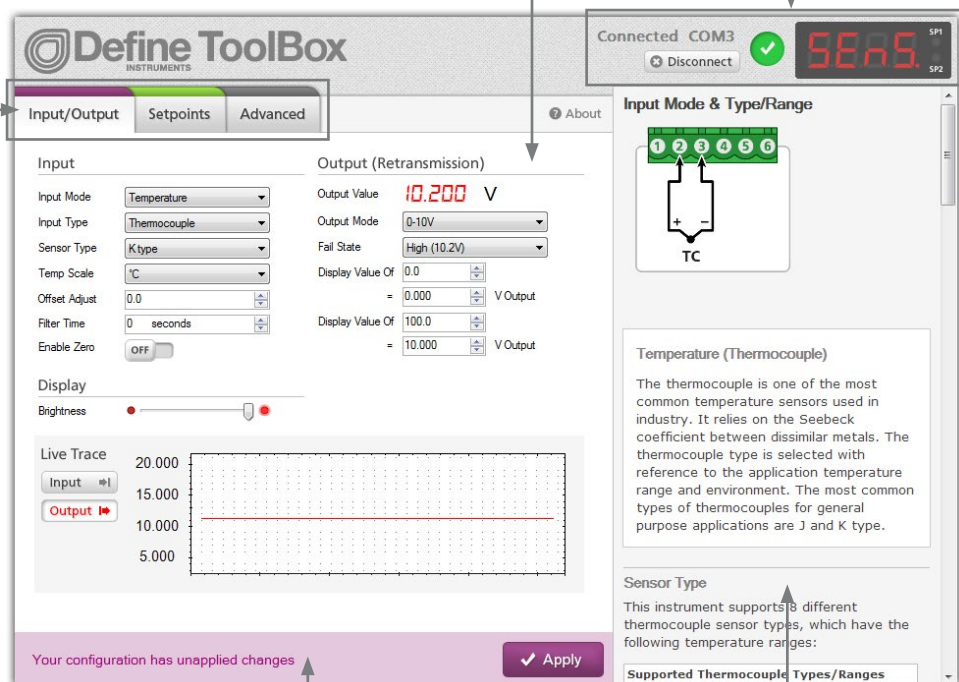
Define ToolBox
INSTRUMENTS

Connected COM3
Disconnect
SEnS
SP1
SP2

Input/Output
Setpoints
Advanced
About

Input
Input Mode Temperature
Input Type Thermocouple
Sensor Type K type
Temp Scale °C
Offset Adjust 0.0
Filter Time 0 seconds
Enable Zero OFF

Output (Retransmission)
Output Value 10.200 V
Output Mode 0-10V
Fail State High (10.2V)
Display Value Of 0.0
= 0.000 V Output
Display Value Of 100.0
= 10.000 V Output

Display
Brightness

Live Trace
Input
Output
20.000
15.000
10.000
5.000

Your configuration has unapplied changes
Apply

Input Mode & Type/Range
1 2 3 4 5 6
+ –
TC

Temperature (Thermocouple)

The thermocouple is one of the most common temperature sensors used in industry. It relies on the Seebeck coefficient between dissimilar metals. The thermocouple type is selected with reference to the application temperature range and environment. The most common types of thermocouples for general purpose applications are J and K type.

Sensor Type
This instrument supports 8 different thermocouple sensor types, which have the following temperature ranges:

Supported Thermocouple Types/Ranges